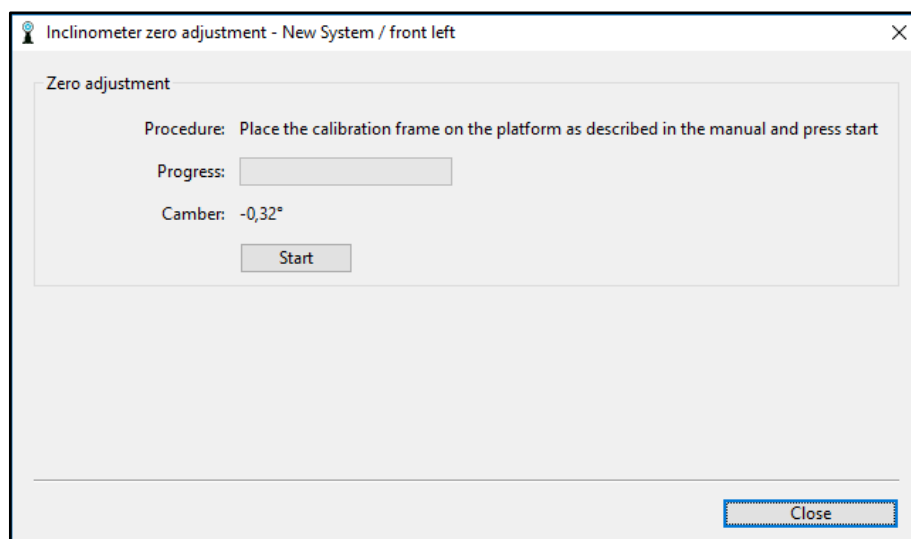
Inclinometer zero adjustment - New System / front left

Zero adjustment

Procedure: Place the calibration frame on the platform as described in the manual and press start

Progress:

Camber: -0,32°

Start

Close